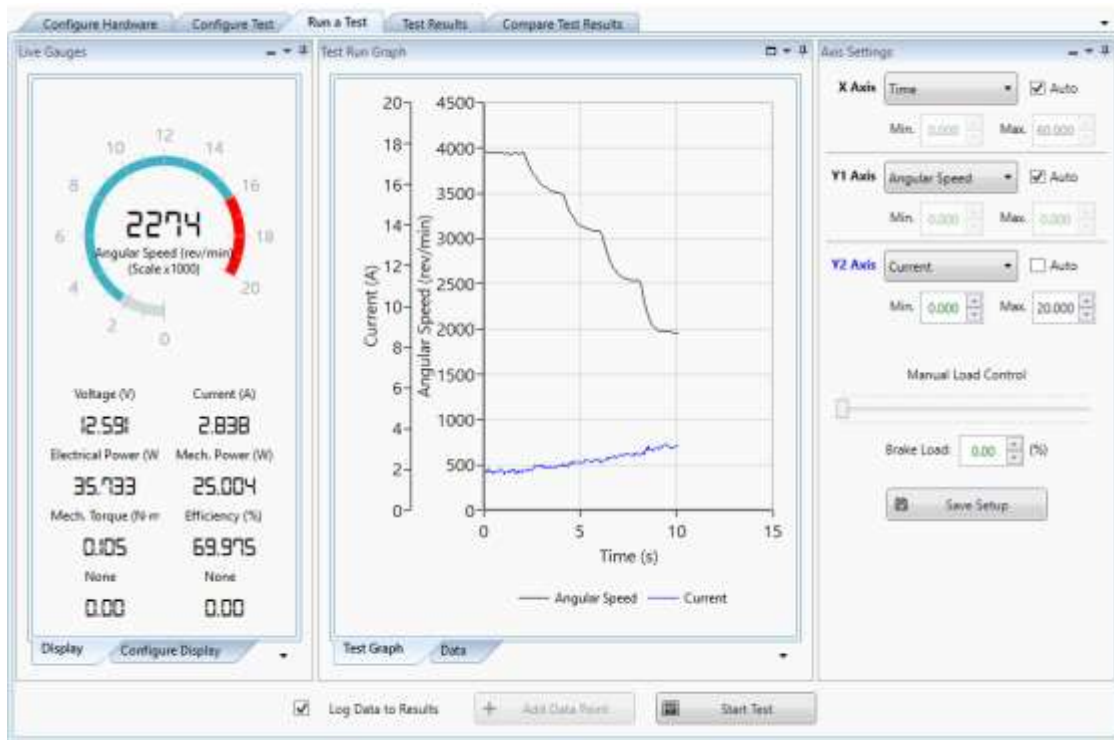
Configure Hardware | Configure Test | Run a Test | Test Results | Compare Test Results

Live Gauges

12
10 14
8 16
6 18
4 20
2 0

2274
Angular Speed (rev/min)
(Scale x1000)

Voltage (V) Current (A)
12.591 2.838
Electrical Power (W Mech. Power (W)
35.733 25.004
Mech. Torque (N-m Efficiency (%)
0.105 69.975
None None
0.00 0.00

Display | Configure Display

Test Run Graph

20 4500
18 4000
16 3500
14 3000
12 2500
10 2000
8 1500
6 1000
4 500
2 0
0

Current (A)
Angular Speed (rev/min)

0 5 10 15
Time (s)

Angular Speed — Current

Test Graph | Data

Axis Settings

X Axis Time Auto
Min. 0.000 Max. 60.000

Y1 Axis Angular Speed Auto
Min. 0.000 Max. 0.000

Y2 Axis Current Auto
Min. 0.000 Max. 20.000

Manual Load Control

Brake Load: 0.00 (%)

Save Setup

Log Data to Results
Add Data Point
Start Test